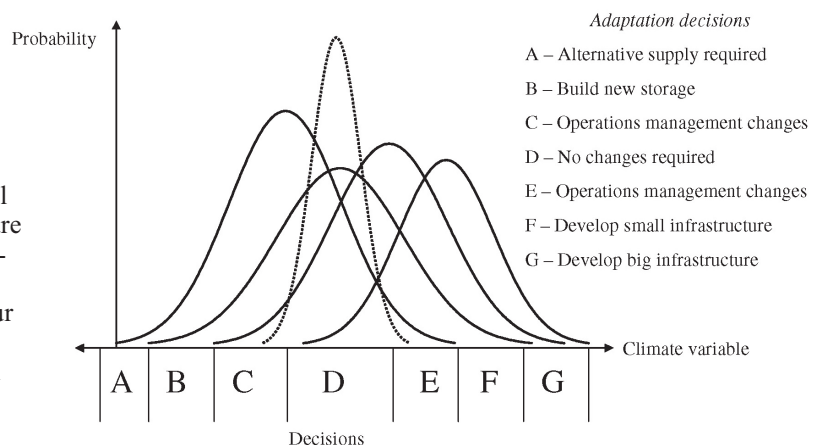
Probability

Adaptation decisions

A – Alternative supply required

B – Build new storage

C – Operations management changes

D – No changes required

E – Operations management changes

F – Develop small infrastructure

G – Develop big infrastructure

l
re
-
ur

Climate variable

| A | B | C | D | E | F | G |
|---|---|---|---|---|---|---|

Decisions